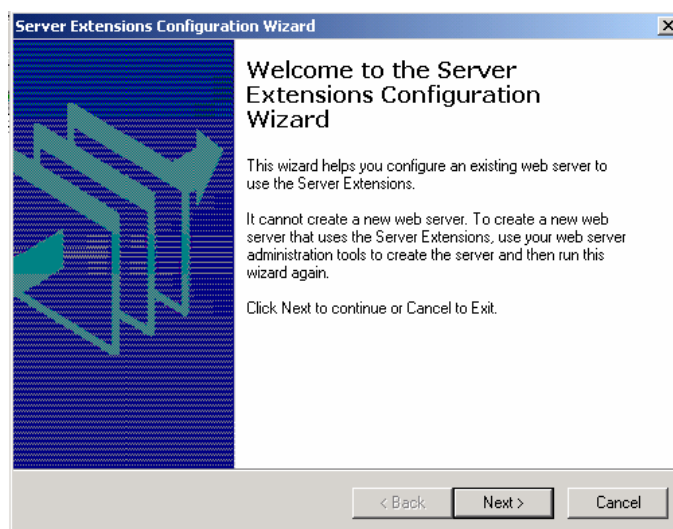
Server Extensions Configuration Wizard

Welcome to the Server Extensions Configuration Wizard

This wizard helps you configure an existing web server to use the Server Extensions.

It cannot create a new web server. To create a new web server that uses the Server Extensions, use your web server administration tools to create the server and then run this wizard again.

Click Next to continue or Cancel to Exit.

< Back

Next >

Cancel